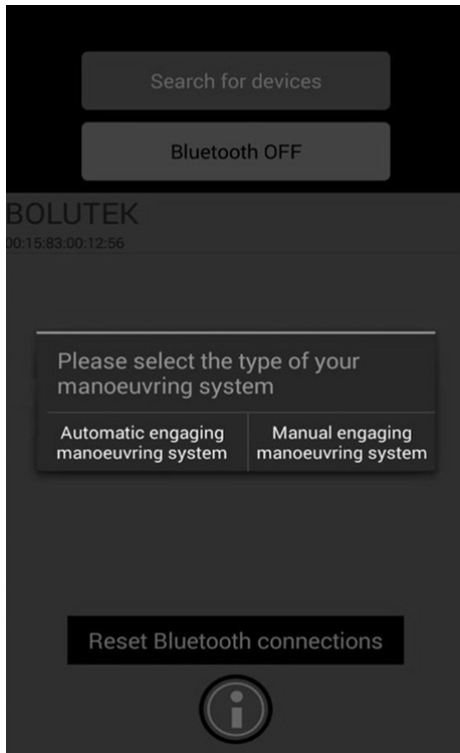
Search for devices

Bluetooth OFF

BOLUTEK
00:15:83:00:12:56

Please select the type of your manoeuvring system

Automatic engaging manoeuvring system

Manual engaging manoeuvring system

Reset Bluetooth connections